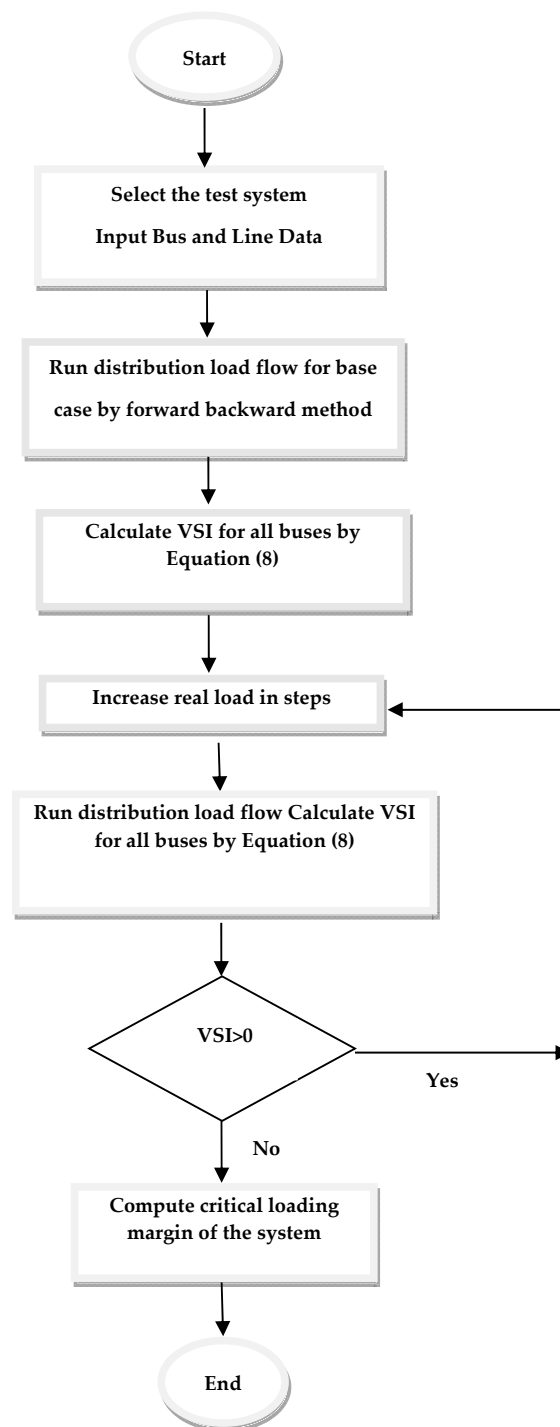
Start

Select the test system

Input Bus and Line Data

Run distribution load flow for base case by forward backward method

Calculate VSI for all buses by Equation (8)

Increase real load in steps

Run distribution load flow Calculate VSI for all buses by Equation (8)

VSI>0

Yes

No

Compute critical loading margin of the system

End